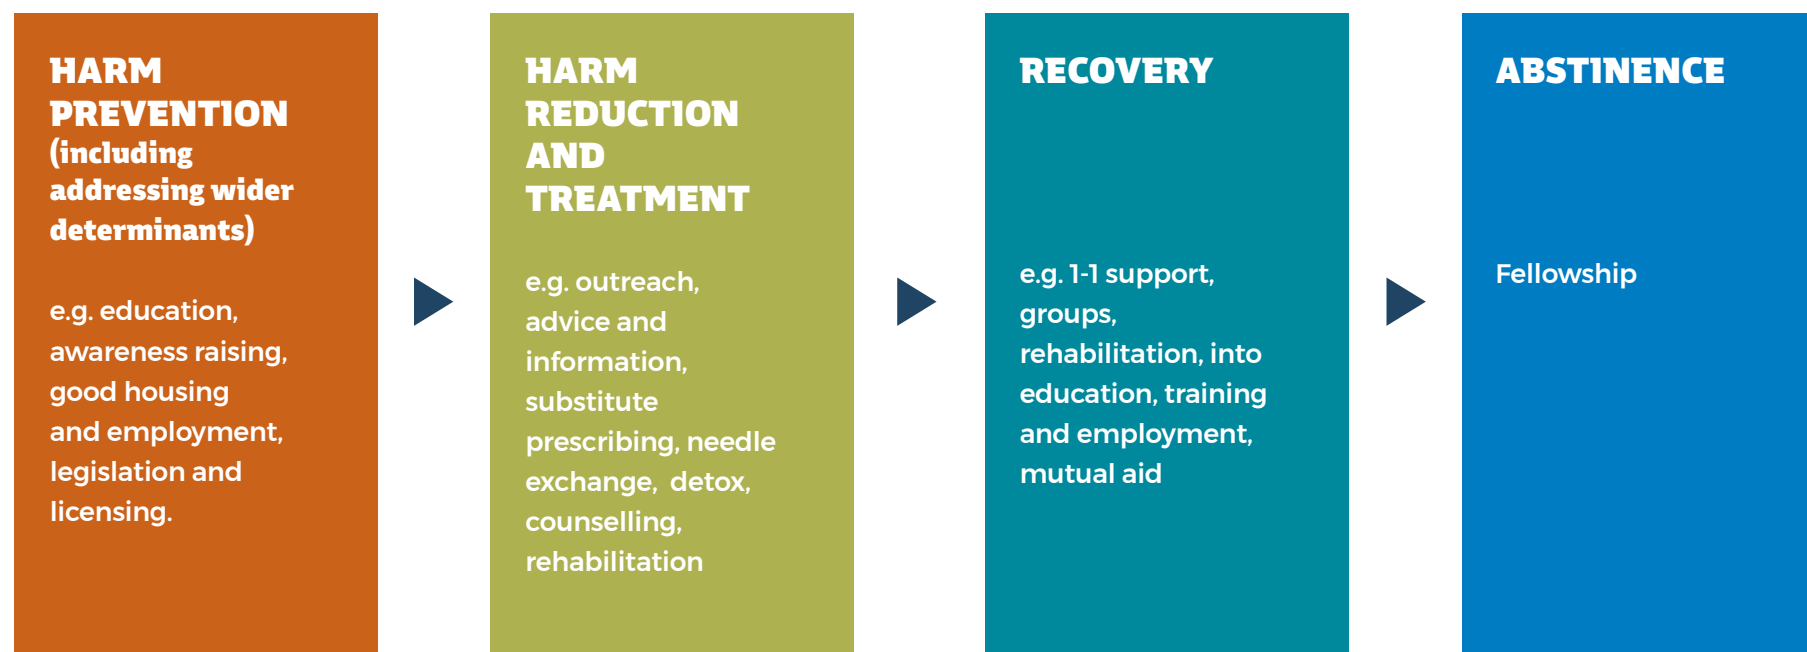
HARM PREVENTION (including addressing wider determinants)

e.g. education, awareness raising, good housing and employment, legislation and licensing.

HARM REDUCTION AND TREATMENT

e.g. outreach, advice and information, substitute prescribing, needle exchange, detox, counselling, rehabilitation

RECOVERY

e.g. 1-1 support, groups, rehabilitation, into education, training and employment, mutual aid

ABSTINENCE

Fellowship